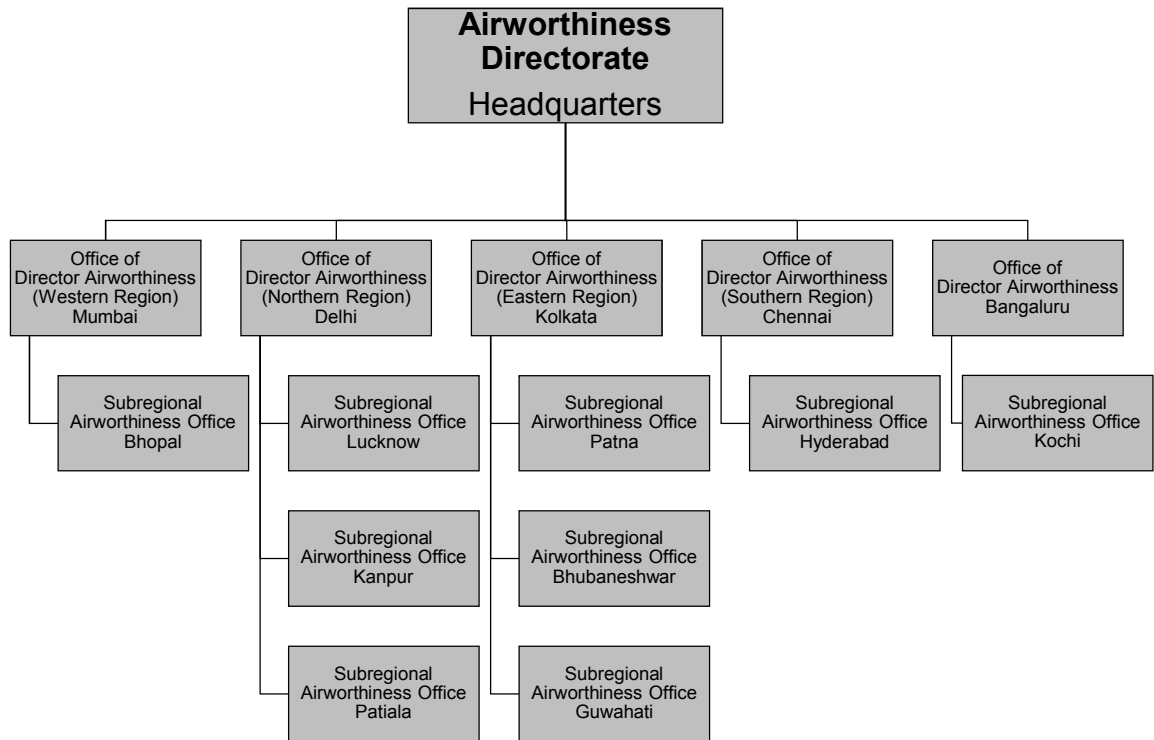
**Airworthiness Directorate**
Headquarters

Office of Director Airworthiness (Western Region) Mumbai

Subregional Airworthiness Office Bhopal

Office of Director Airworthiness (Northern Region) Delhi

Subregional Airworthiness Office Lucknow

Subregional Airworthiness Office Kanpur

Subregional Airworthiness Office Patiala

Office of Director Airworthiness (Eastern Region) Kolkata

Subregional Airworthiness Office Patna

Subregional Airworthiness Office Bhubaneshwar

Subregional Airworthiness Office Guwahati

Office of Director Airworthiness (Southern Region) Chennai

Subregional Airworthiness Office Hyderabad

Office of Director Airworthiness Bangaluru

Subregional Airworthiness Office Kochi